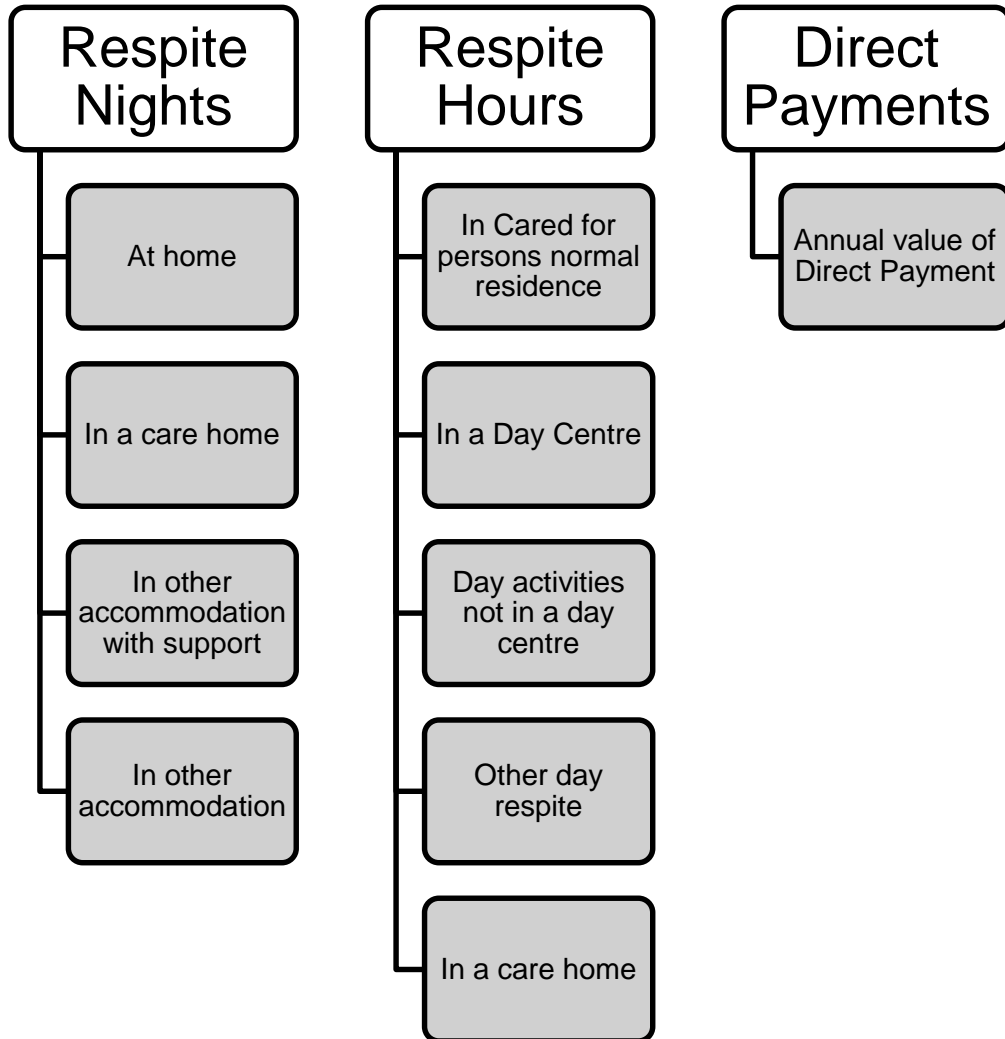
Respite Nights

At home

In a care home

In other accommodation with support

In other accommodation

Respite Hours

In Cared for persons normal residence

In a Day Centre

Day activities not in a day centre

Other day respite

In a care home

Direct Payments

Annual value of Direct Payment